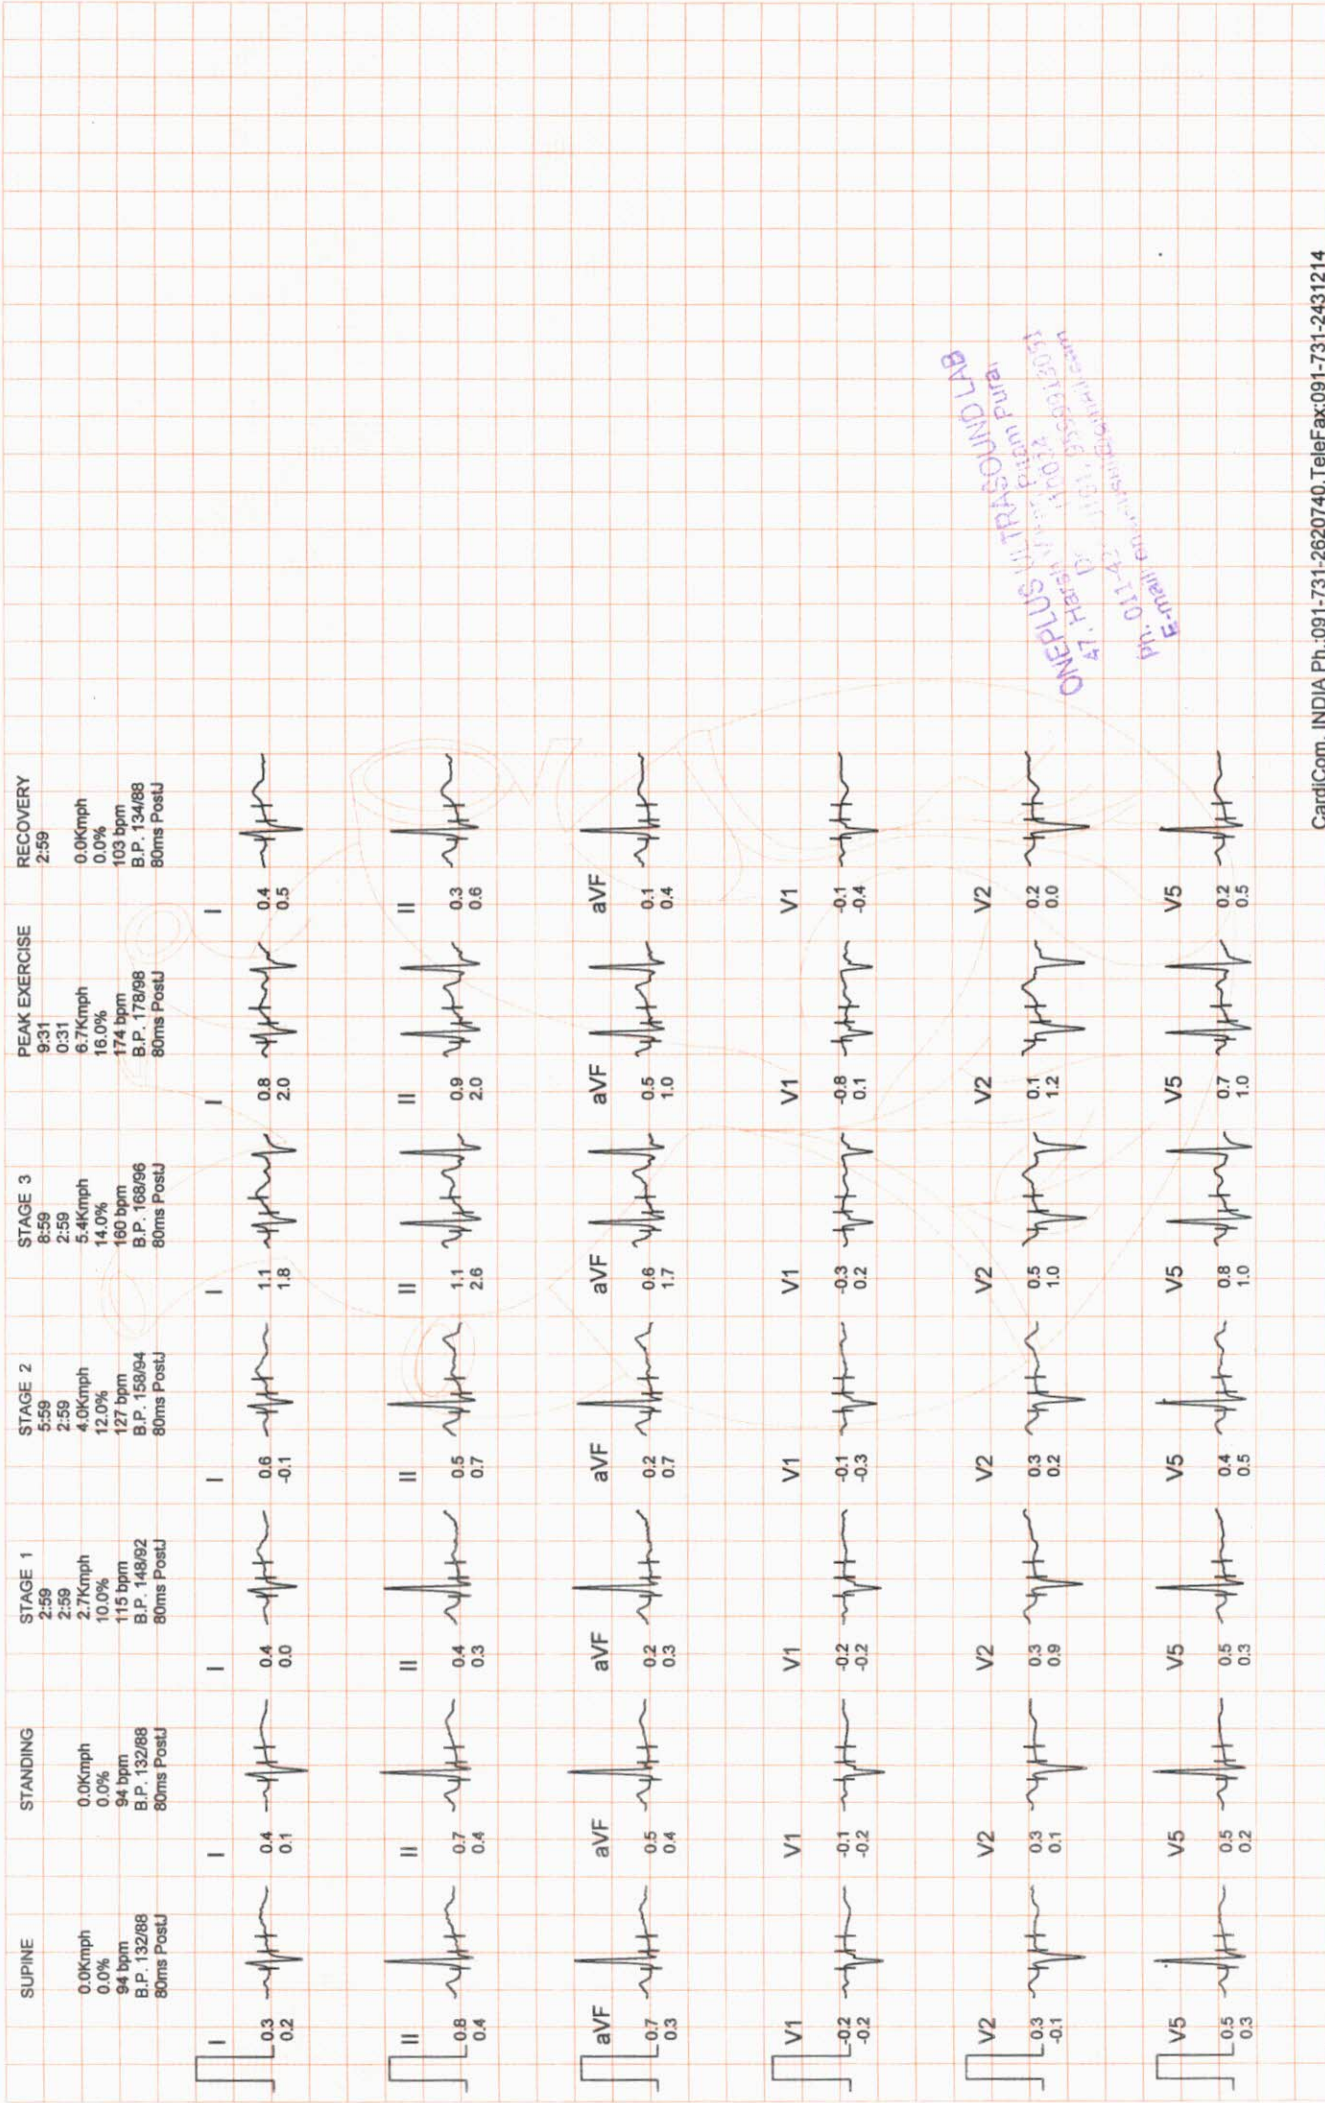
SUPINE
0.0Kmph
0.0%
94 bpm
B.P. 132/88
80ms PostJ

STANDING
0.0Kmph
0.0%
94 bpm
B.P. 132/88
80ms PostJ

STAGE 1
2:59
2:59
2.7Kmph
10.0%
115 bpm
B.P. 148/92
80ms PostJ

STAGE 2
5:59
2:59
4.0Kmph
12.0%
127 bpm
B.P. 158/94
80ms PostJ

STAGE 3
8:59
2:59
5.4Kmph
14.0%
160 bpm
B.P. 168/96
80ms PostJ

PEAK EXERCISE
9:31
0:31
6.7Kmph
16.0%
174 bpm
B.P. 178/98
80ms PostJ

RECOVERY
2:59
0.0Kmph
0.0%
103 bpm
B.P. 134/88
80ms PostJ

I 0.3 0.2 | I 0.4 0.1 | I 0.4 0.0 | I 0.6 -0.1 | I 1.1 1.8 | I 0.8 2.0 | I 0.4 0.5

II 0.8 0.4 | II 0.7 0.4 | II 0.4 0.3 | II 0.5 0.7 | II 1.1 2.6 | II 0.9 2.0 | II 0.3 0.6

aVF 0.7 0.3 | aVF 0.5 0.4 | aVF 0.2 0.3 | aVF 0.2 0.7 | aVF 0.6 1.7 | aVF 0.5 1.0 | aVF 0.1 0.4

V1 -0.2 -0.2 | V1 -0.1 -0.2 | V1 -0.2 -0.2 | V1 -0.1 -0.3 | V1 -0.3 0.2 | V1 -0.8 0.1 | V1 -0.1 -0.4

V2 0.3 -0.1 | V2 0.3 0.1 | V2 0.3 0.9 | V2 0.3 0.2 | V2 0.5 1.0 | V2 0.1 1.2 | V2 0.2 0.0

V5 0.5 0.3 | V5 0.5 0.2 | V5 0.5 0.3 | V5 0.4 0.5 | V5 0.8 1.0 | V5 0.7 1.0 | V5 0.2 0.5

ONEPLUS ULTRASOUND LAB
47, Harsh Vihar, Pitam Pura
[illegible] 110034
Ph: 011-42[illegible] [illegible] 9599130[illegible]
E-mail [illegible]

CardiCom, INDIA Ph.:091-731-2620740, TeleFax:091-731-2431214